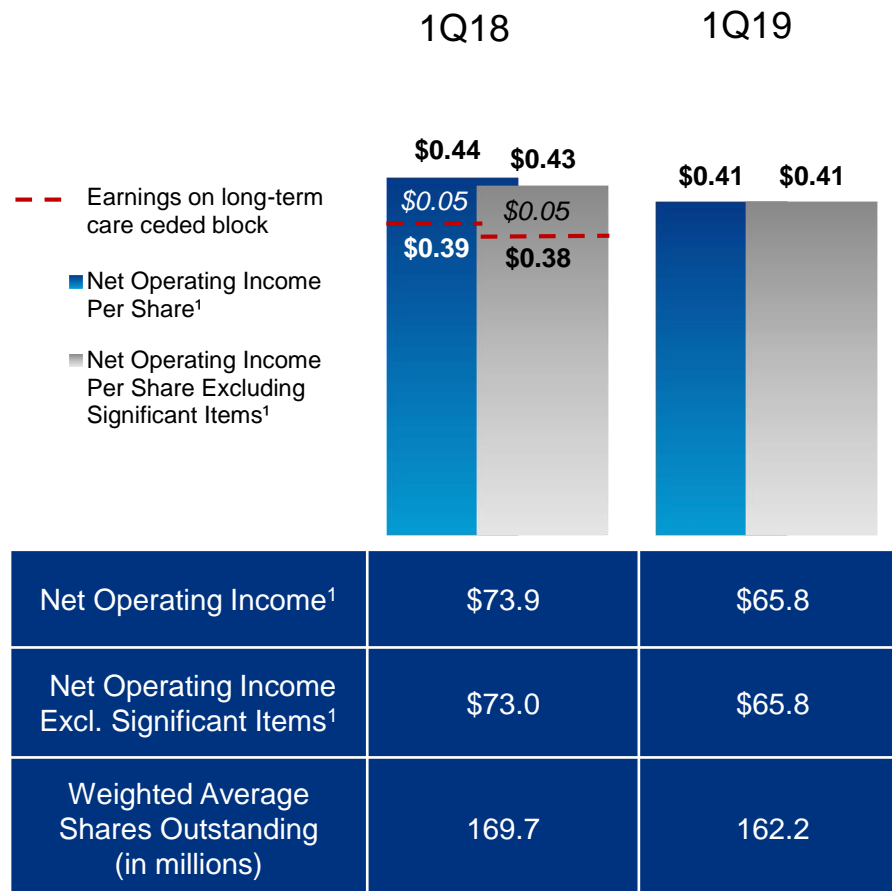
1Q18

1Q19

Earnings on long-term care ceded block

Net Operating Income Per Share¹

Net Operating Income Per Share Excluding Significant Items¹

$0.44

$0.43

$0.05

$0.05

$0.39

$0.38

$0.41

$0.41

| | | |
|---|---|---|
| Net Operating Income¹ | \$73.9 | \$65.8 |
| Net Operating Income Excl. Significant Items¹ | \$73.0 | \$65.8 |
| Weighted Average Shares Outstanding (in millions) | 169.7 | 162.2 |